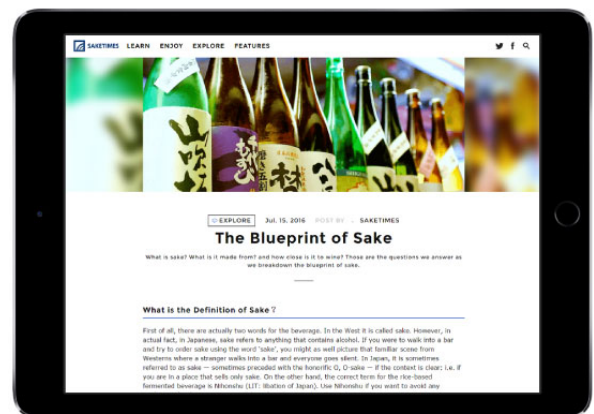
SAKETIMES LEARN ENJOY EXPLORE FEATURES

EXPLORE Jul. 15. 2016 POST BY SAKETIMES

The Blueprint of Sake

What is sake? What is it made from? and how close is it to wine? Those are the questions we answer as we breakdown the blueprint of sake.

What is the Definition of Sake?

First of all, there are actually two words for the beverage. In the West it is called sake. However, in actual fact, in Japanese, sake refers to anything that contains alcohol. If you were to walk into a bar and try to order sake using the word 'sake', you might as well picture that familiar scene from Western where a stranger walks into a bar and everyone goes silent. In Japan, it is sometimes referred to as sake — sometimes preceded with the honorific O, O-sake — if the context is clear: i.e. if you are in a place that sells only sake. On the other hand, the correct term for the rice-based fermented beverage is Nihonshu (LIT: libation of Japan). Use Nihonshu if you want to avoid any